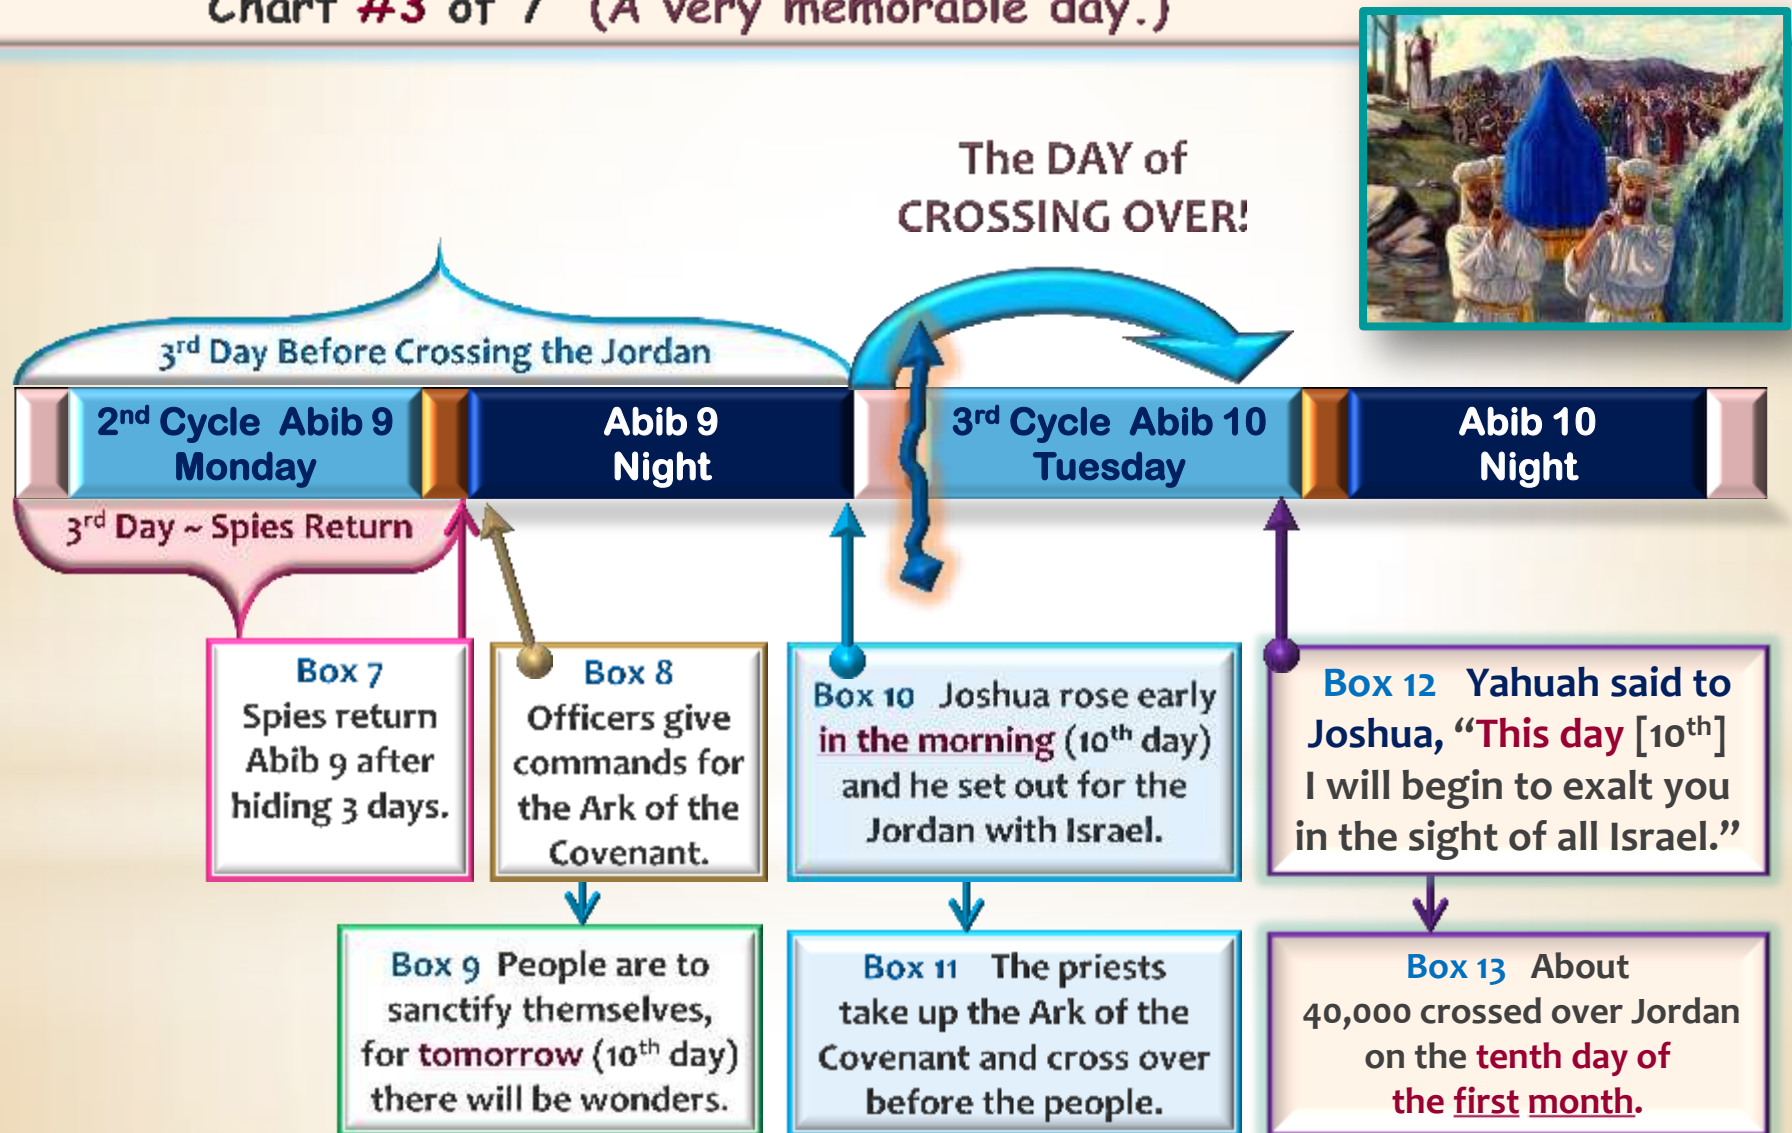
Chart #3 of 7 (A very memorable day.)

The DAY of CROSSING OVER!

3$^{rd}$ Day Before Crossing the Jordan

| 2$^{nd}$ Cycle Abib 9 Monday | Abib 9 Night | 3$^{rd}$ Cycle Abib 10 Tuesday | Abib 10 Night |
|---|---|---|---|

3$^{rd}$ Day ~ Spies Return

Box 7 Spies return Abib 9 after hiding 3 days.

Box 8 Officers give commands for the Ark of the Covenant.

Box 10 Joshua rose early in the morning (10$^{th}$ day) and he set out for the Jordan with Israel.

Box 12 Yahuah said to Joshua, "This day [10$^{th}$] I will begin to exalt you in the sight of all Israel."

Box 9 People are to sanctify themselves, for tomorrow (10$^{th}$ day) there will be wonders.

Box 11 The priests take up the Ark of the Covenant and cross over before the people.

Box 13 About 40,000 crossed over Jordan on the tenth day of the first month.